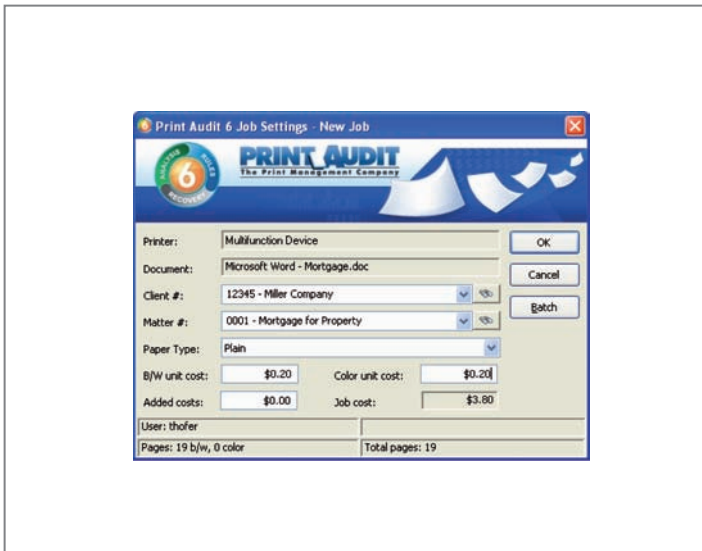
Print Audit 6 Job Settings - New Job

ANALYSIS RULES RECOVERY 6

PRINT AUDIT
The Print Management Company

Printer: Multifunction Device
Document: Microsoft Word - Mortgage.doc
Client #: 12345 - Miller Company
Matter #: 0001 - Mortgage for Property
Paper Type: Plain
B/W unit cost: $0.20
Color unit cost: $0.20
Added costs: $0.00
Job cost: $3.80

OK
Cancel
Batch

User: thofer
Pages: 19 b/w, 0 color
Total pages: 19